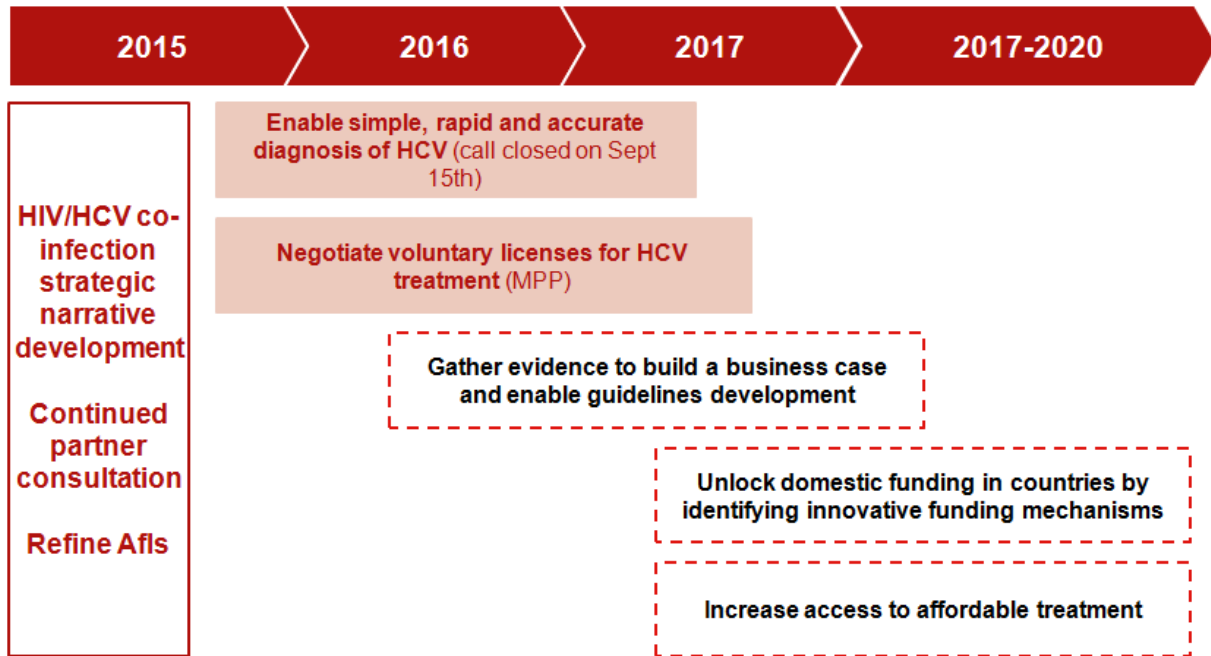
2015

2016

2017

2017-2020

HIV/HCV co-infection strategic narrative development

Continued partner consultation

Refine AfIs

Enable simple, rapid and accurate diagnosis of HCV (call closed on Sept 15th)

Negotiate voluntary licenses for HCV treatment (MPP)

Gather evidence to build a business case and enable guidelines development

Unlock domestic funding in countries by identifying innovative funding mechanisms

Increase access to affordable treatment